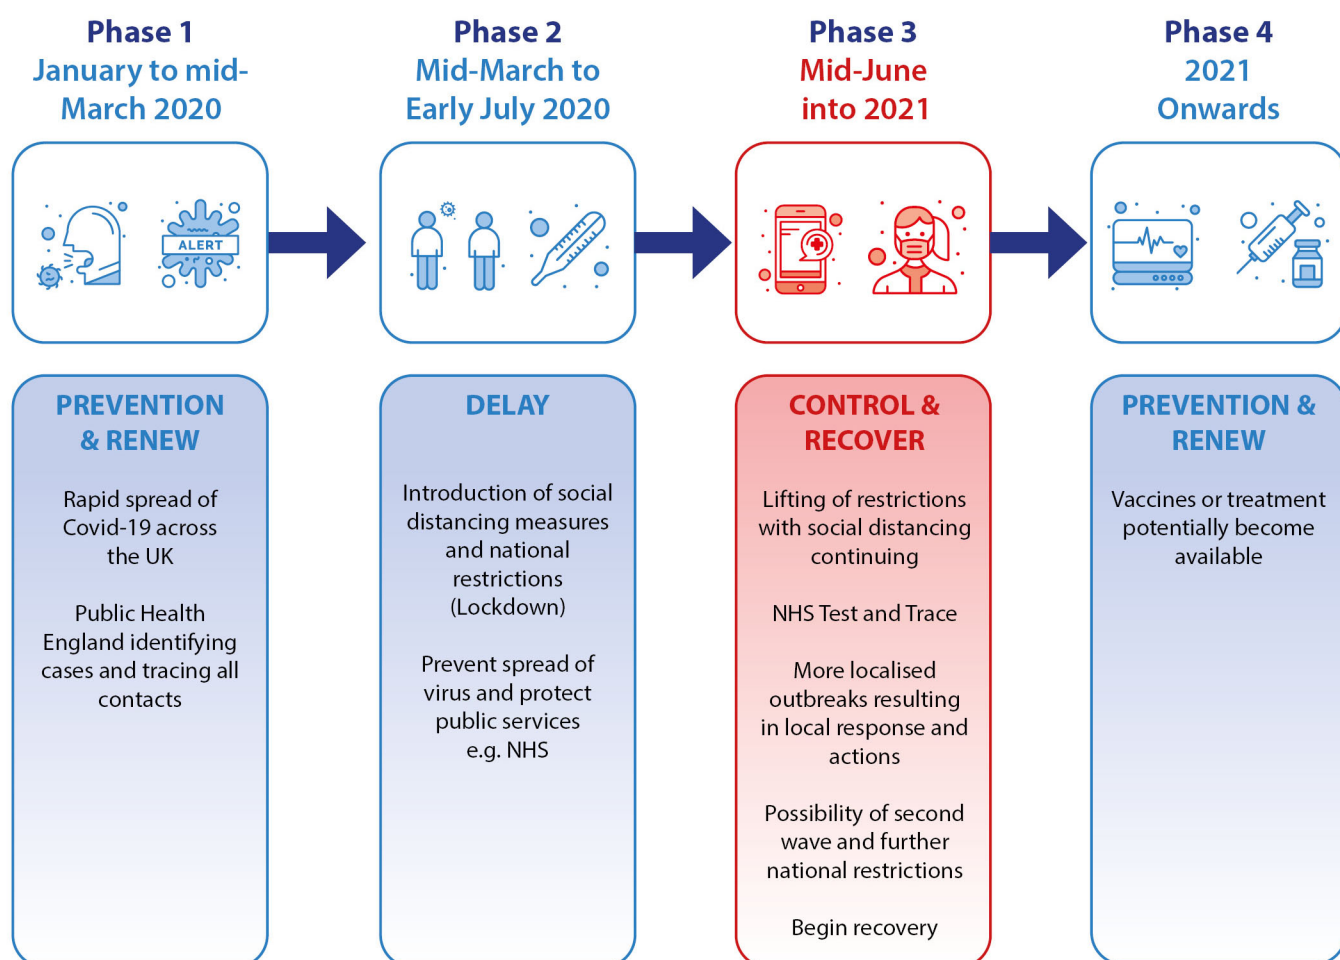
Phase 1
January to mid-March 2020

ALERT

PREVENTION & RENEW

Rapid spread of Covid-19 across the UK

Public Health England identifying cases and tracing all contacts

Phase 2
Mid-March to Early July 2020

DELAY

Introduction of social distancing measures and national restrictions (Lockdown)

Prevent spread of virus and protect public services e.g. NHS

Phase 3
Mid-June into 2021

CONTROL & RECOVER

Lifting of restrictions with social distancing continuing

NHS Test and Trace

More localised outbreaks resulting in local response and actions

Possibility of second wave and further national restrictions

Begin recovery

Phase 4
2021 Onwards

PREVENTION & RENEW

Vaccines or treatment potentially become available